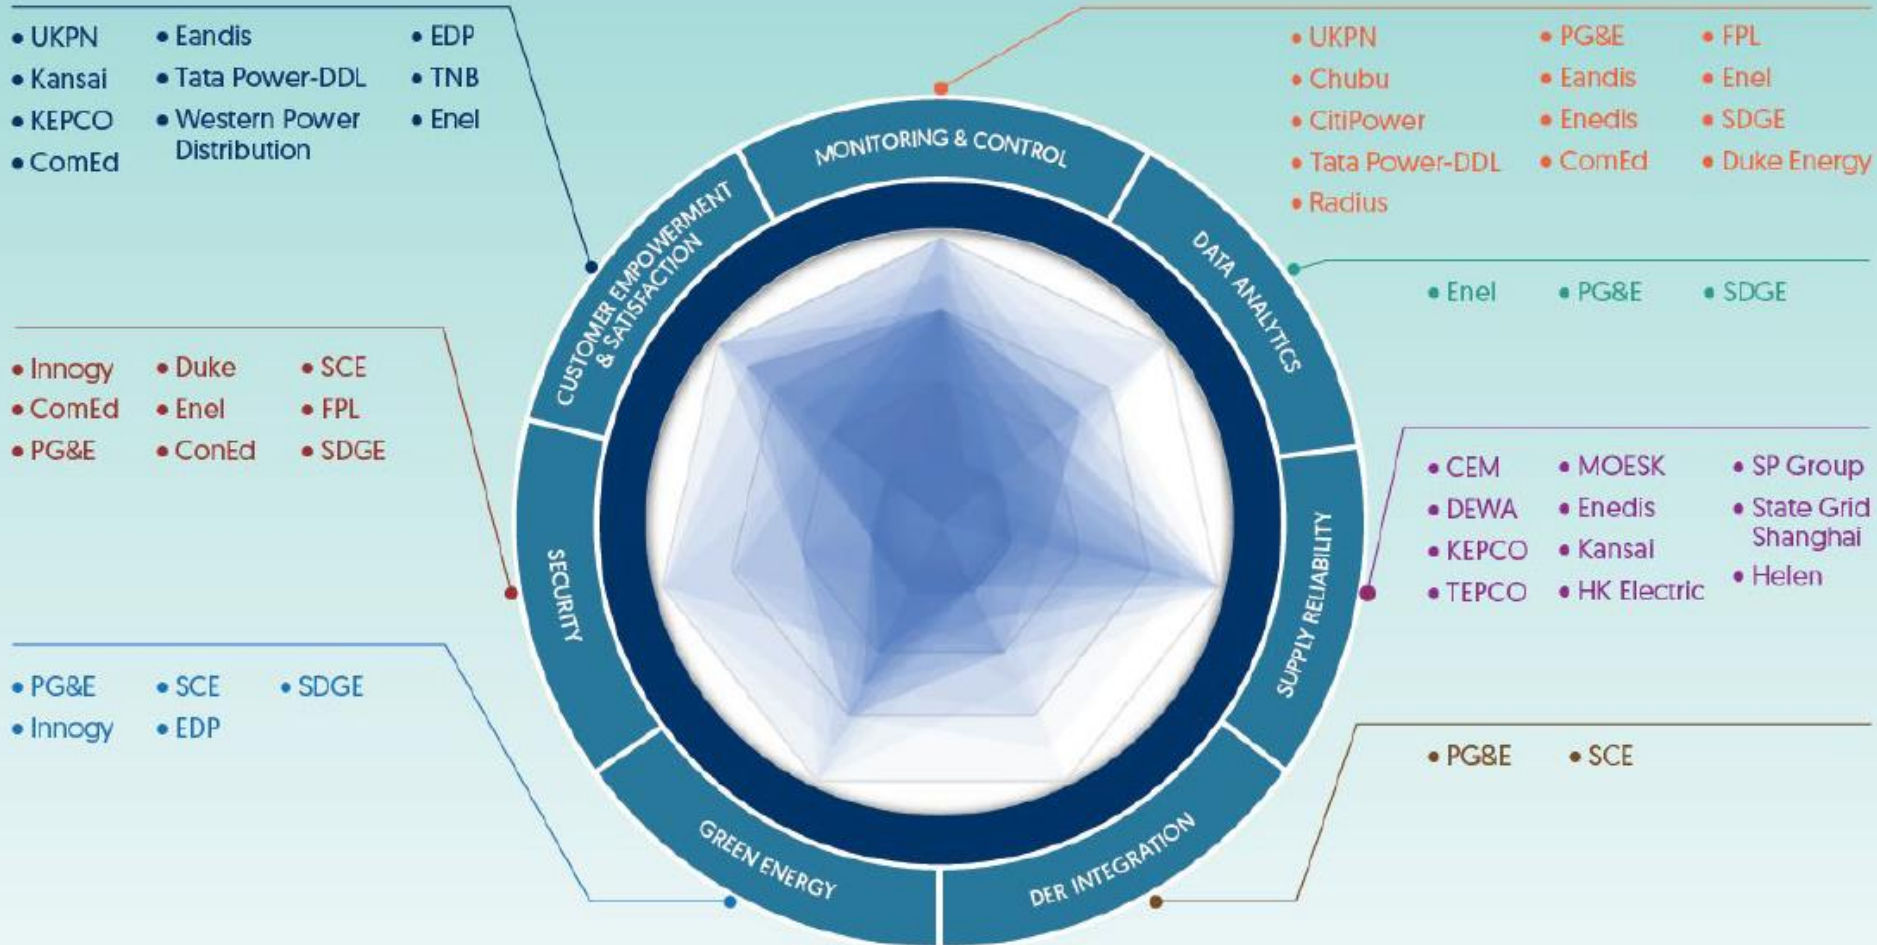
• UKPN
• Kansai
• KEPCO
• ComEd

• Eandis
• Tata Power-DDL
• Western Power Distribution

• EDP
• TNB
• Enel

• UKPN
• Chubu
• CitiPower
• Tata Power-DDL
• Radius

• PG&E
• Eandis
• Enedis
• ComEd

• FPL
• Enel
• SDGE
• Duke Energy

MONITORING & CONTROL

CUSTOMER EMPOWERMENT & SATISFACTION

DATA ANALYTICS

• Enel • PG&E • SDGE

• Innogy
• ComEd
• PG&E

• Duke
• Enel
• ConEd

• SCE
• FPL
• SDGE

SECURITY

SUPPLY RELIABILITY

• CEM
• DEWA
• KEPCO
• TEPCO

• MOESK
• Enedis
• Kansai
• HK Electric

• SP Group
• State Grid Shanghai
• Helen

• PG&E
• Innogy

• SCE
• EDP

• SDGE

• PG&E • SCE

GREEN ENERGY

DER INTEGRATION